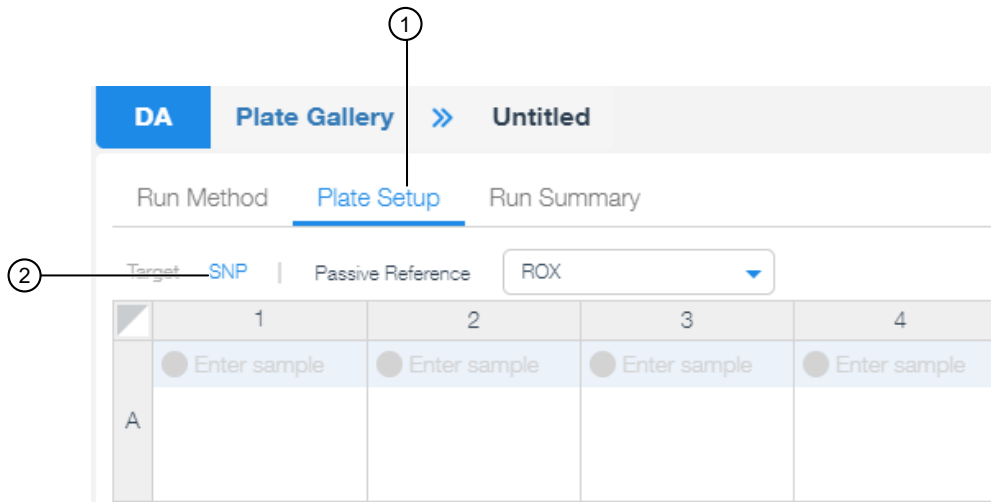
1

DA Plate Gallery » Untitled

Run Method Plate Setup Run Summary

2

Target SNP | Passive Reference ROX

| | 1 | 2 | 3 | 4 |
|---|---|---|---|---|
| A | Enter sample | Enter sample | Enter sample | Enter sample |